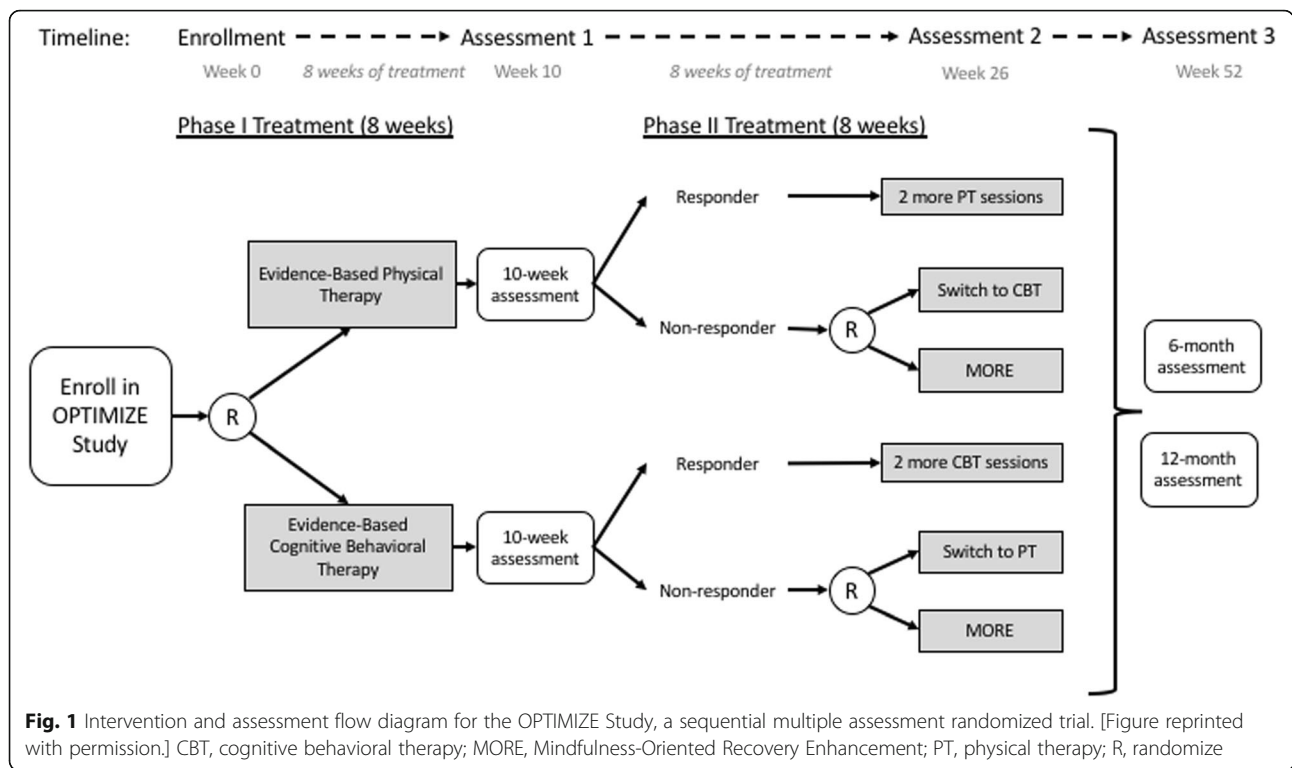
Timeline: Enrollment Assessment 1 Assessment 2 Assessment 3

Week 0 8 weeks of treatment Week 10 8 weeks of treatment Week 26 Week 52

Phase I Treatment (8 weeks)

Phase II Treatment (8 weeks)

Enroll in OPTIMIZE Study

R

Evidence-Based Physical Therapy

10-week assessment

Responder

2 more PT sessions

Non-responder

R

Switch to CBT

MORE

Evidence-Based Cognitive Behavioral Therapy

10-week assessment

Responder

2 more CBT sessions

Non-responder

R

Switch to PT

MORE

6-month assessment

12-month assessment

**Fig. 1** Intervention and assessment flow diagram for the OPTIMIZE Study, a sequential multiple assessment randomized trial. [Figure reprinted with permission.] CBT, cognitive behavioral therapy; MORE, Mindfulness-Oriented Recovery Enhancement; PT, physical therapy; R, randomize